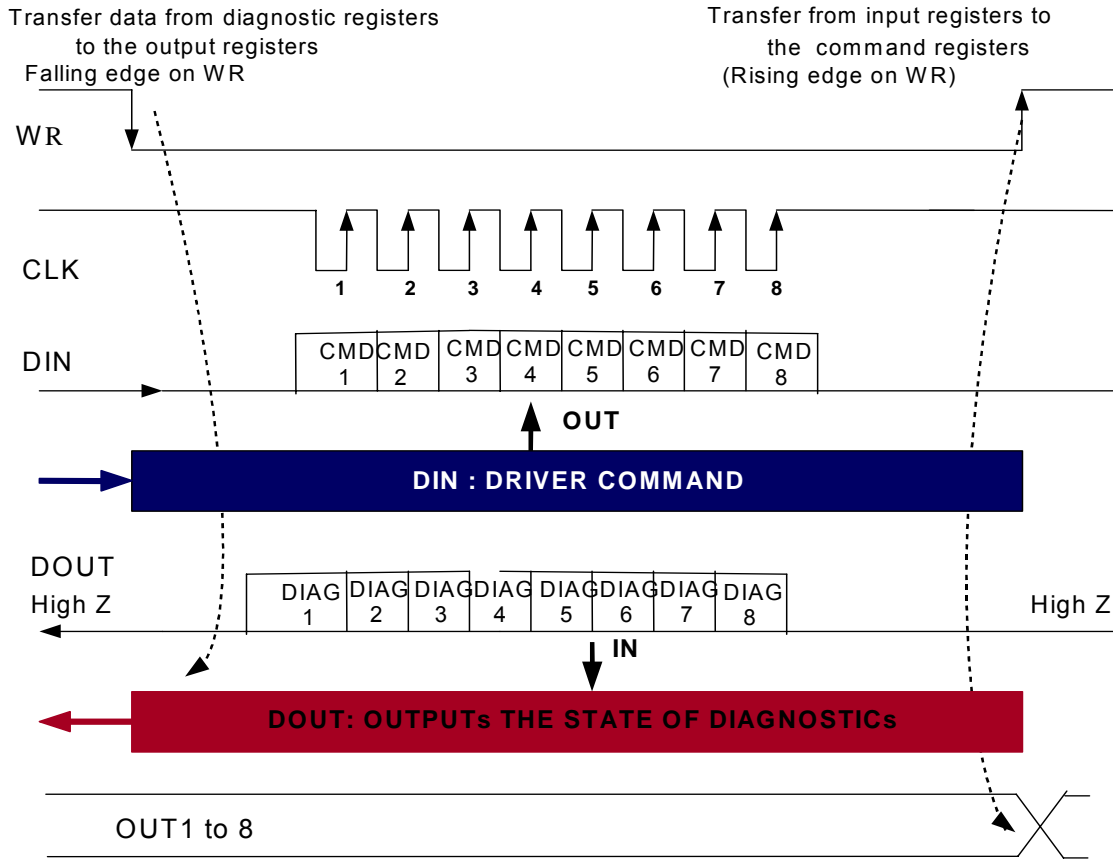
Transfer data from diagnostic registers to the output registers
Falling edge on WR

Transfer from input registers to the command registers
(Rising edge on WR)

WR

CLK

1 2 3 4 5 6 7 8

DIN

CMD 1 CMD 2 CMD 3 CMD 4 CMD 5 CMD 6 CMD 7 CMD 8

OUT

DIN : DRIVER COMMAND

DOUT
High Z

DIAG 1 DIAG 2 DIAG 3 DIAG 4 DIAG 5 DIAG 6 DIAG 7 DIAG 8

High Z

IN

DOUT: OUTPUTs THE STATE OF DIAGNOSTICs

OUT1 to 8